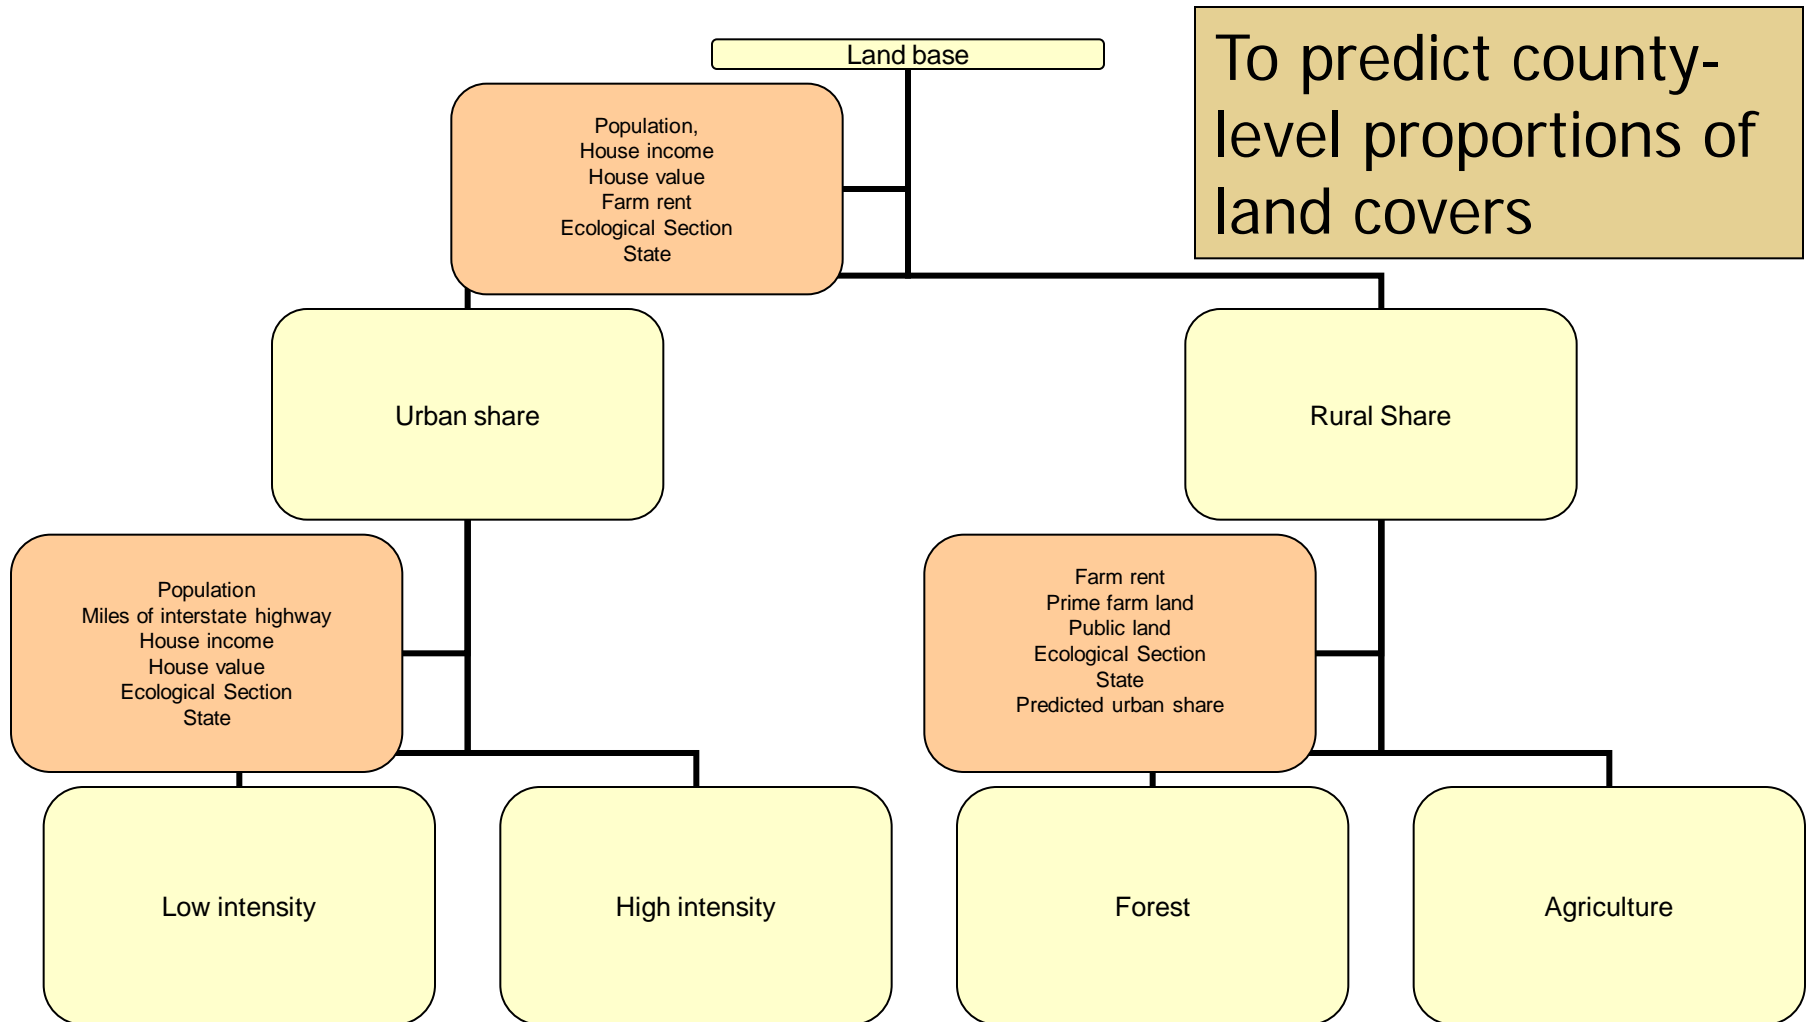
To predict county-level proportions of land covers

Land base

Population,
House income
House value
Farm rent
Ecological Section
State

Urban share

Rural Share

Population
Miles of interstate highway
House income
House value
Ecological Section
State

Farm rent
Prime farm land
Public land
Ecological Section
State
Predicted urban share

Low intensity

High intensity

Forest

Agriculture